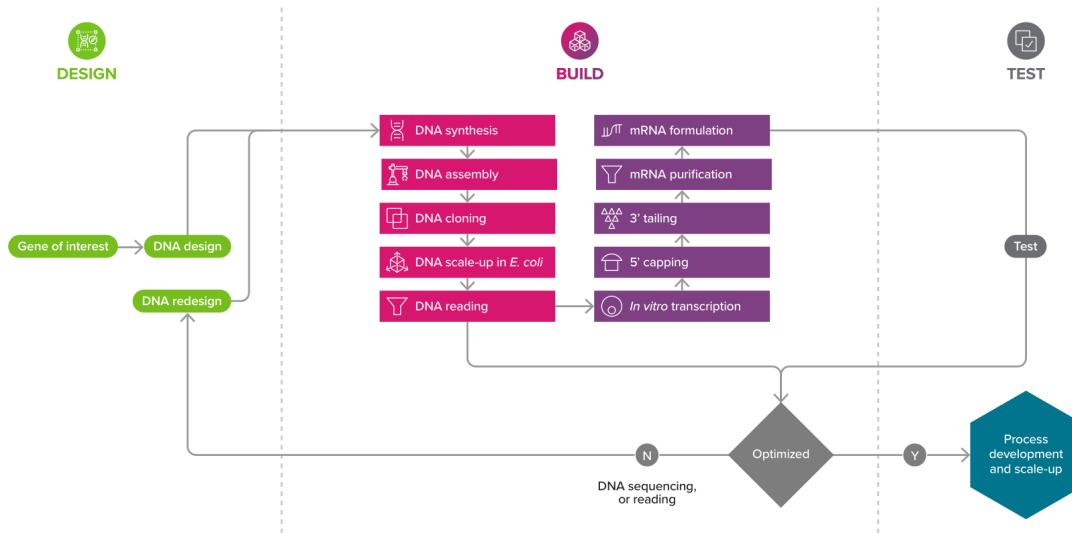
DESIGN

BUILD

TEST

Gene of interest

DNA design

DNA redesign

DNA synthesis

DNA assembly

DNA cloning

DNA scale-up in E. coli

DNA reading

mRNA formulation

mRNA purification

3' tailing

5' capping

In vitro transcription

Test

N

Optimized

Y

Process development and scale-up

DNA sequencing, or reading